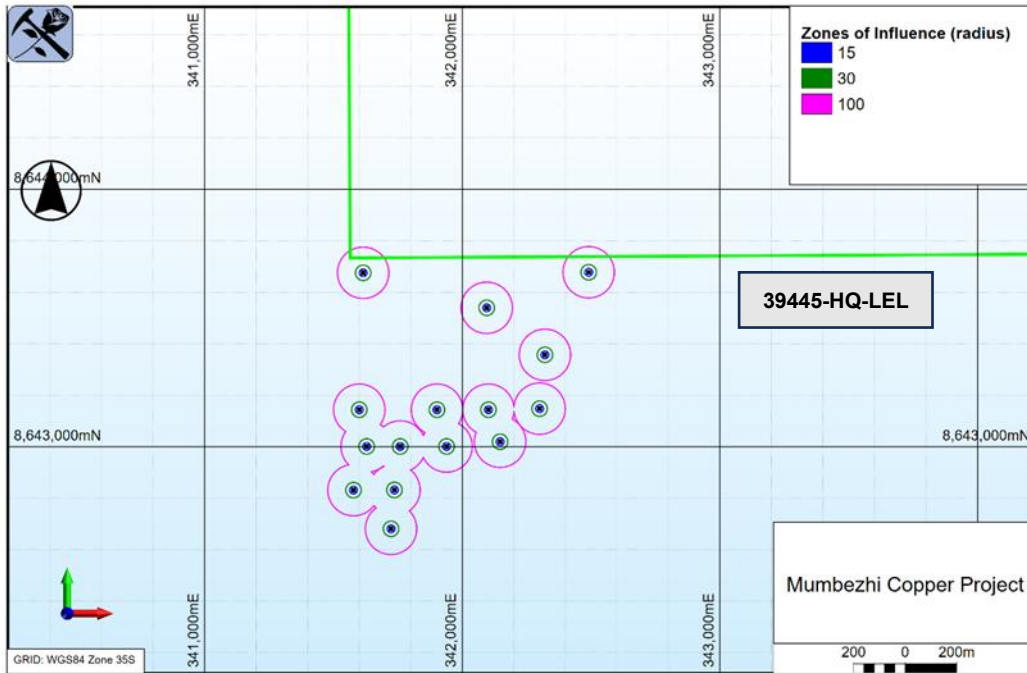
341,000mE
342,000mE
343,000mE

Zones of Influence (radius)
15
30
100

8,644,000mN

39445-HQ-LEL

8,643,000mN
8,643,000mN

Mumbezhi Copper Project

341,000mE
342,000mE
343,000mE

GRID: WGS84 Zone 35S

200 0 200m